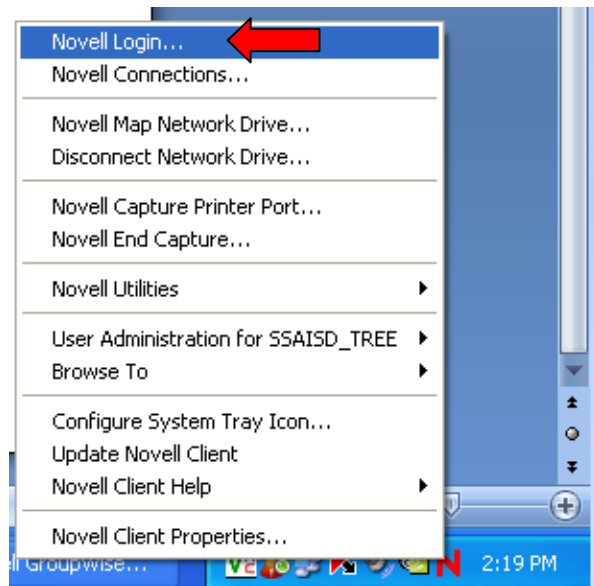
Novell Login...
Novell Connections...

Novell Map Network Drive...
Disconnect Network Drive...

Novell Capture Printer Port...
Novell End Capture...

Novell Utilities

User Administration for SSAISD_TREE
Browse To

Configure System Tray Icon...
Update Novell Client
Novell Client Help

Novell Client Properties...

ll Groupwise...

2:19 PM